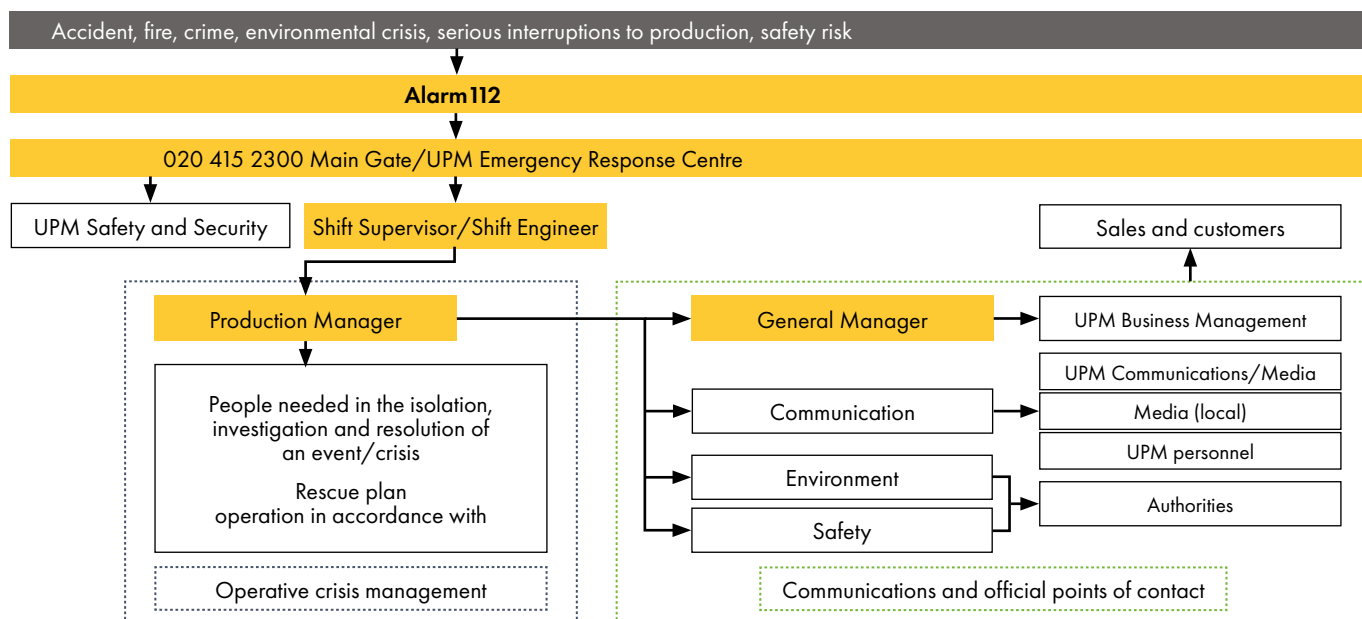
Accident, fire, crime, environmental crisis, serious interruptions to production, safety risk

Alarm112

020 415 2300 Main Gate/UPM Emergency Response Centre

UPM Safety and Security

Shift Supervisor/Shift Engineer

Sales and customers

Production Manager

General Manager

UPM Business Management

UPM Communications/Media

People needed in the isolation, investigation and resolution of an event/crisis

Rescue plan operation in accordance with

Communication

Media (local)

UPM personnel

Environment

Authorities

Safety

Operative crisis management

Communications and official points of contact